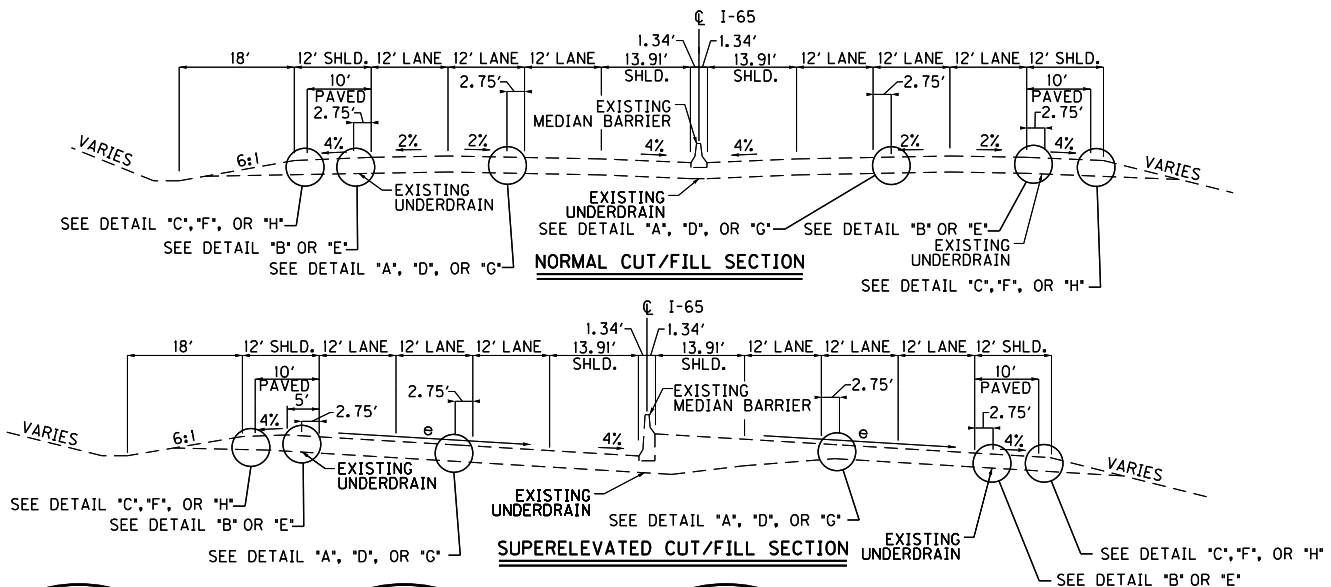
℄ I-65

18' 12' SHLD. 12' LANE 12' LANE 12' LANE 13.91' SHLD. 1.34' 1.34' 13.91' SHLD. 12' LANE 12' LANE 12' LANE 12' SHLD.

10' PAVED 2.75' 2.75' EXISTING MEDIAN BARRIER 2.75' 10' PAVED 2.75'

VARIES 6:1 4% 2% 2% 4% 4% 2% 2% 4% VARIES

EXISTING UNDERDRAIN

SEE DETAIL "C", "F", OR "H"

SEE DETAIL "B" OR "E"

SEE DETAIL "A", "D", OR "G"

EXISTING UNDERDRAIN

SEE DETAIL "A", "D", OR "G"

SEE DETAIL "B" OR "E"

EXISTING UNDERDRAIN

NORMAL CUT/FILL SECTION

SEE DETAIL "C", "F", OR "H"

℄ I-65

18' 12' SHLD. 12' LANE 12' LANE 12' LANE 13.91' SHLD. 1.34' 1.34' 13.91' SHLD. 12' LANE 12' LANE 12' LANE 12' SHLD.

10' PAVED 5' 2.75' 2.75' EXISTING MEDIAN BARRIER 2.75' 10' PAVED 2.75'

VARIES 6:1 4% e 4% e 4% VARIES

EXISTING UNDERDRAIN

SEE DETAIL "C", "F", OR "H"

SEE DETAIL "B" OR "E"

SEE DETAIL "A", "D", OR "G"

EXISTING UNDERDRAIN

SEE DETAIL "A", "D", OR "G"

SUPERELEVATED CUT/FILL SECTION

EXISTING UNDERDRAIN

SEE DETAIL "C", "F", OR "H"

SEE DETAIL "B" OR "E"